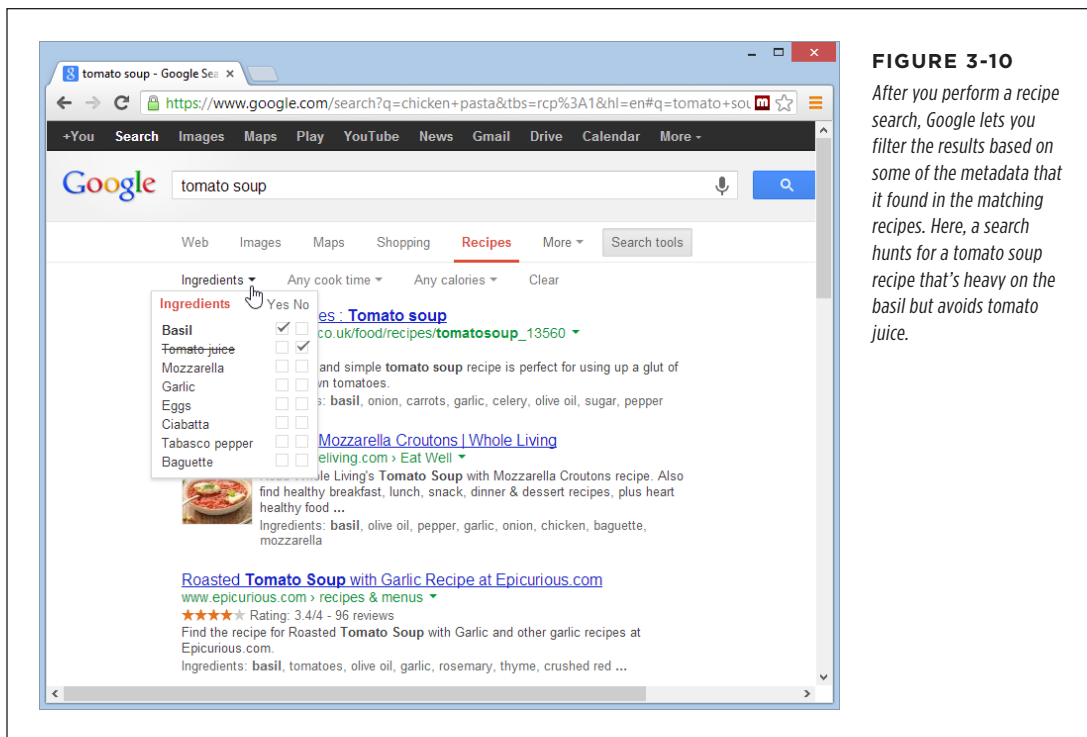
tomato soup - Google Sea ×

https://www.google.com/search?q=chicken+pasta&tbs=rcp%3A1&hl=en#q=tomato+sou

+You Search Images Maps Play YouTube News Gmail Drive Calendar More

Google tomato soup

Web Images Maps Shopping Recipes More Search tools

Ingredients Any cook time Any calories Clear

| Ingredients | Yes | No |
|---|---|---|
| Basil | ✓ | |
| ~~Tomato juice~~ | | ✓ |
| Mozzarella | | |
| Garlic | | |
| Eggs | | |
| Ciabatta | | |
| Tabasco pepper | | |
| Baguette | | |

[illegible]es : Tomato soup
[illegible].co.uk/food/recipes/tomatosoup_13560
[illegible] and simple tomato soup recipe is perfect for using up a glut of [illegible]wn tomatoes.
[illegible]: basil, onion, carrots, garlic, celery, olive oil, sugar, pepper

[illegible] Mozzarella Croutons | Whole Living
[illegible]eliving.com › Eat Well
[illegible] Whole Living's Tomato Soup with Mozzarella Croutons recipe. Also find healthy breakfast, lunch, snack, dinner & dessert recipes, plus heart healthy food ...
Ingredients: basil, olive oil, pepper, garlic, onion, chicken, baguette, mozzarella

Roasted Tomato Soup with Garlic Recipe at Epicurious.com
www.epicurious.com › recipes & menus
★★★★★ Rating: 3.4/4 - 96 reviews
Find the recipe for Roasted Tomato Soup with Garlic and other garlic recipes at Epicurious.com.
Ingredients: basil, tomatoes, olive oil, garlic, rosemary, thyme, crushed red ...

FIGURE 3-10

After you perform a recipe search, Google lets you filter the results based on some of the metadata that it found in the matching recipes. Here, a search hunts for a tomato soup recipe that's heavy on the basil but avoids tomato juice.